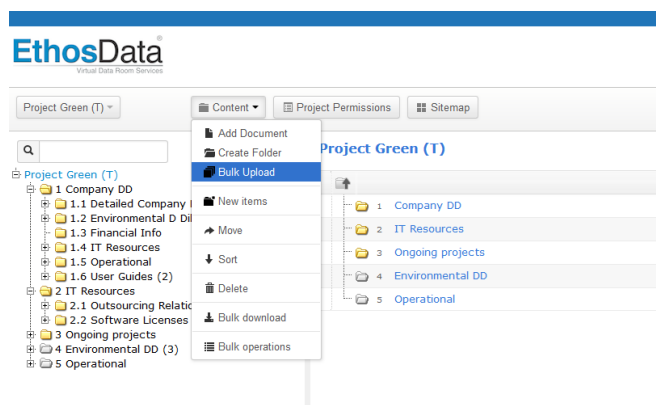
EthosData®
Virtual Data Room Services

Project Green (T)
Content
Project Permissions
Sitemap

Add Document
Create Folder
Bulk Upload
New items
Move
Sort
Delete
Bulk download
Bulk operations

Project Green (T)
1 Company DD
1.1 Detailed Company I
1.2 Environmental D Dil
1.3 Financial Info
1.4 IT Resources
1.5 Operational
1.6 User Guides (2)
2 IT Resources
2.1 Outsourcing Relatio
2.2 Software Licenses
3 Ongoing projects
4 Environmental DD (3)
5 Operational

Project Green (T)

1 Company DD
2 IT Resources
3 Ongoing projects
4 Environmental DD
5 Operational